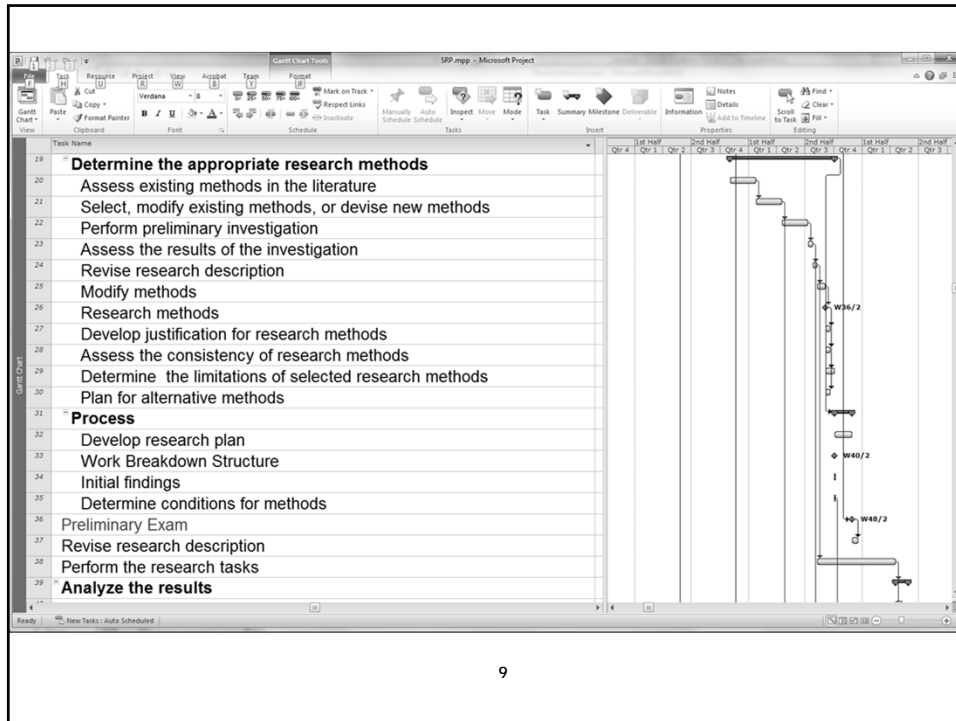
Gantt Chart Tools SRP.mpp - Microsoft Project

File Task Resource Project View Acrobat Team Format

Gantt Chart View | Paste Cut Copy Format Painter Clipboard | Verdana 8 B I U Font | Mark on Track Respect Links Inactivate Schedule | Manually Schedule Auto Schedule Inspect Move Mode Tasks | Task Summary Milestone Deliverable Insert | Information Notes Details Add to Timeline Properties | Scroll to Task Find Clear Fill Editing

| | Task Name |
|---|---|
| 19 | Determine the appropriate research methods |
| 20 | Assess existing methods in the literature |
| 21 | Select, modify existing methods, or devise new methods |
| 22 | Perform preliminary investigation |
| 23 | Assess the results of the investigation |
| 24 | Revise research description |
| 25 | Modify methods |
| 26 | Research methods |
| 27 | Develop justification for research methods |
| 28 | Assess the consistency of research methods |
| 29 | Determine the limitations of selected research methods |
| 30 | Plan for alternative methods |
| 31 | Process |
| 32 | Develop research plan |
| 33 | Work Breakdown Structure |
| 34 | Initial findings |
| 35 | Determine conditions for methods |
| 36 | Preliminary Exam |
| 37 | Revise research description |
| 38 | Perform the research tasks |
| 39 | Analyze the results |

1st Half 2nd Half 1st Half 2nd Half 1st Half 2nd Half
Qtr 4 Qtr 1 Qtr 2 Qtr 3 Qtr 4 Qtr 1 Qtr 2 Qtr 3 Qtr 4 Qtr 1 Qtr 2 Qtr 3

W36/2
W40/2
W48/2

Gantt Chart

Ready New Tasks : Auto Scheduled

9